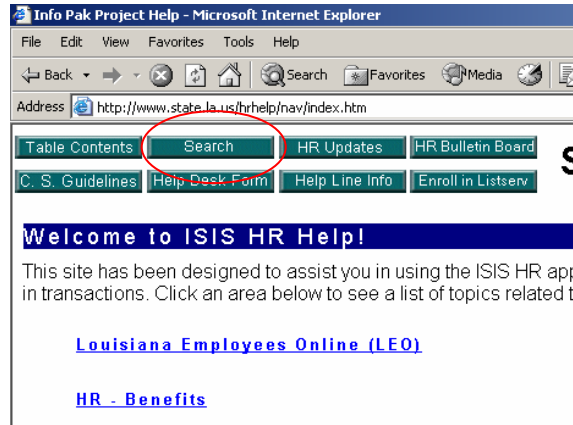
Info Pak Project Help - Microsoft Internet Explorer

File Edit View Favorites Tools Help

Back Search Favorites Media

Address http://www.state.la.us/hrhelp/nav/index.htm

Table Contents Search HR Updates HR Bulletin Board

C. S. Guidelines Help Desk Form Help Line Info Enroll in Listserv

S

Welcome to ISIS HR Help!

This site has been designed to assist you in using the ISIS HR app in transactions. Click an area below to see a list of topics related t

Louisiana Employees Online (LEO)

HR - Benefits